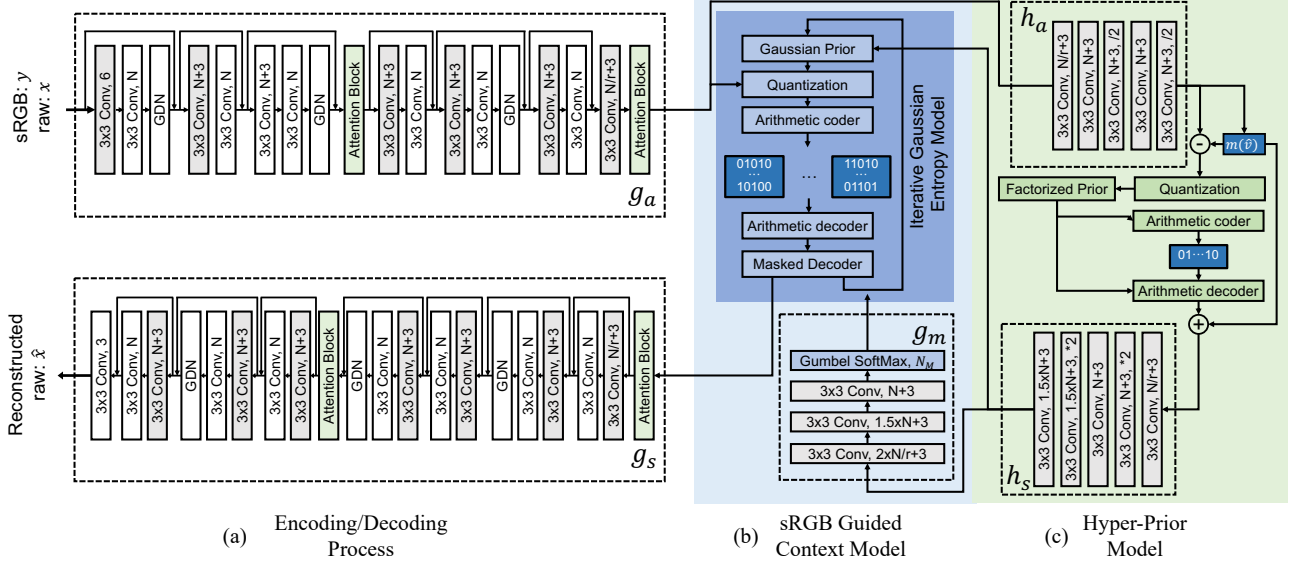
sRGB: $y$
raw: $x$

3x3 Conv, 6
3x3 Conv, N
GDN
3x3 Conv, N+3
3x3 Conv, N
3x3 Conv, N+3
GDN
Attention Block
3x3 Conv, N+3
3x3 Conv, N
3x3 Conv, N+3
GDN
3x3 Conv, N+3
3x3 Conv, N
3x3 Conv, N/r+3
Attention Block
$g_a$

Reconstructed raw: $\hat{x}$

3x3 Conv, 3
3x3 Conv, N
3x3 Conv, N+3
GDN
3x3 Conv, N
3x3 Conv, N+3
GDN
3x3 Conv, N
3x3 Conv, N+3
Attention Block
3x3 Conv, N
3x3 Conv, N+3
GDN
3x3 Conv, N
3x3 Conv, N+3
GDN
3x3 Conv, N
3x3 Conv, N+3
3x3 Conv, N/r+3
Attention Block
$g_s$

Gaussian Prior
Quantization
Arithmetic coder
01010 ··· 10100
···
11010 ··· 01101
Arithmetic decoder
Masked Decoder
Iterative Gaussian Entropy Model

$g_m$
Gumbel SoftMax, $N_M$
3x3 Conv, N+3
3x3 Conv, 1.5xN+3
3x3 Conv, 2xN/r+3

$h_a$
3x3 Conv, N/r+3
3x3 Conv, N+3
3x3 Conv, N+3, /2
3x3 Conv, N+3
3x3 Conv, N+3, /2
-
$m(\hat{v})$
Factorized Prior
Quantization
Arithmetic coder
01···10
Arithmetic decoder
+

3x3 Conv, 1.5xN+3
3x3 Conv, 1.5xN+3, *2
3x3 Conv, N+3
3x3 Conv, N+3, *2
3x3 Conv, N/r+3
$h_s$

(a) Encoding/Decoding Process
(b) sRGB Guided Context Model
(c) Hyper-Prior Model